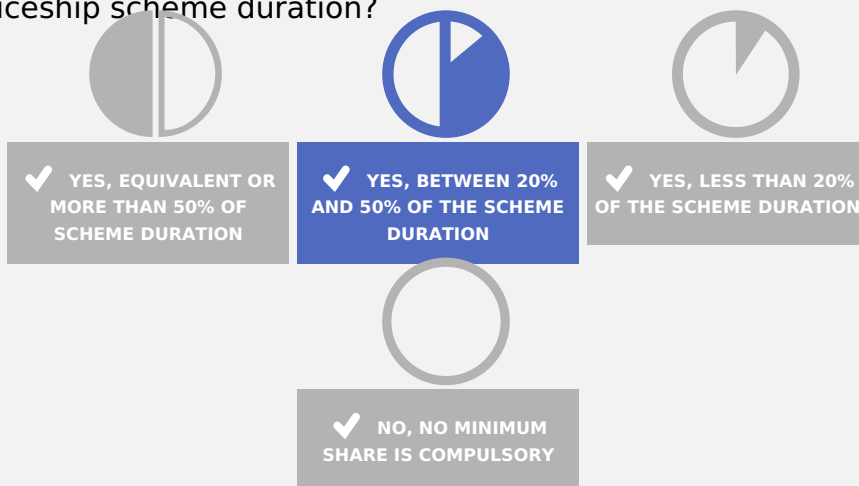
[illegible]iceship scheme duration?

YES, EQUIVALENT OR MORE THAN 50% OF SCHEME DURATION

YES, BETWEEN 20% AND 50% OF THE SCHEME DURATION

YES, LESS THAN 20% OF THE SCHEME DURATION

NO, NO MINIMUM SHARE IS COMPULSORY